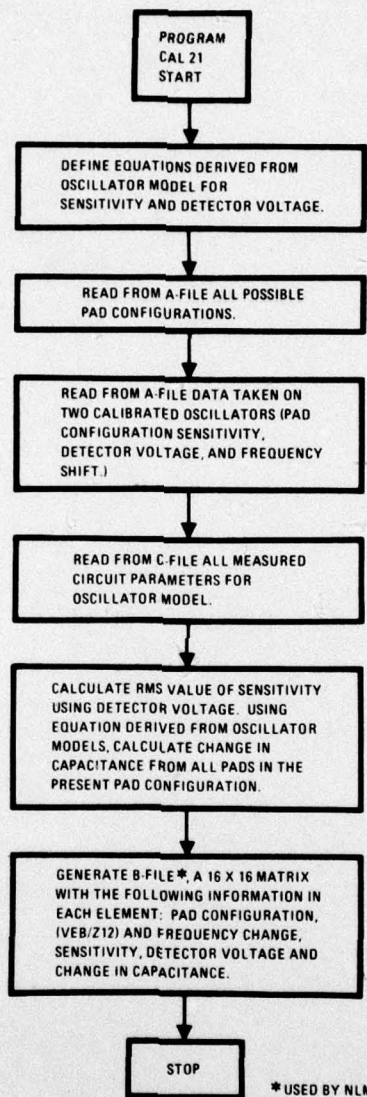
PROGRAM
CAL 21
START

DEFINE EQUATIONS DERIVED FROM OSCILLATOR MODEL FOR SENSITIVITY AND DETECTOR VOLTAGE.

READ FROM A-FILE ALL POSSIBLE PAD CONFIGURATIONS.

READ FROM A-FILE DATA TAKEN ON TWO CALIBRATED OSCILLATORS (PAD CONFIGURATION SENSITIVITY, DETECTOR VOLTAGE, AND FREQUENCY SHIFT.)

READ FROM C-FILE ALL MEASURED CIRCUIT PARAMETERS FOR OSCILLATOR MODEL.

CALCULATE RMS VALUE OF SENSITIVITY USING DETECTOR VOLTAGE. USING EQUATION DERIVED FROM OSCILLATOR MODELS, CALCULATE CHANGE IN CAPACITANCE FROM ALL PADS IN THE PRESENT PAD CONFIGURATION.

GENERATE B-FILE*, A 16 X 16 MATRIX WITH THE FOLLOWING INFORMATION IN EACH ELEMENT: PAD CONFIGURATION, (VEB/Z12) AND FREQUENCY CHANGE, SENSITIVITY, DETECTOR VOLTAGE AND CHANGE IN CAPACITANCE.

STOP

*USED BY NL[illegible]